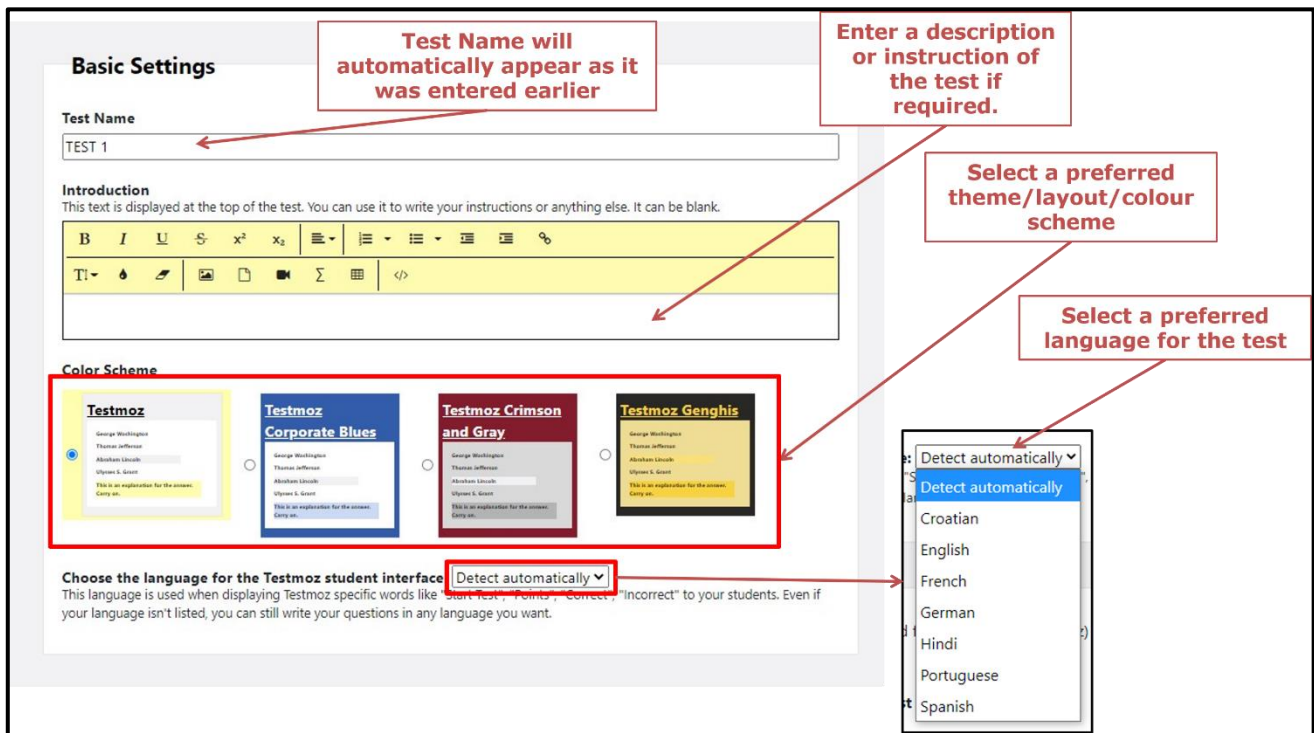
Basic Settings

Test Name will automatically appear as it was entered earlier

Enter a description or instruction of the test if required.

Test Name

TEST 1

Introduction

This text is displayed at the top of the test. You can use it to write your instructions or anything else. It can be blank.

Select a preferred theme/layout/colour scheme

B I U S $x^2$ $x_2$

Select a preferred language for the test

Color Scheme

Testmoz

George Washington
Thomas Jefferson
Abraham Lincoln
Ulysses S. Grant
This is an explanation for the answer. Carry on.

Testmoz Corporate Blues

George Washington
Thomas Jefferson
Abraham Lincoln
Ulysses S. Grant
This is an explanation for the answer. Carry on.

Testmoz Crimson and Gray

George Washington
Thomas Jefferson
Abraham Lincoln
Ulysses S. Grant
This is an explanation for the answer. Carry on.

Testmoz Genghis

George Washington
Thomas Jefferson
Abraham Lincoln
Ulysses S. Grant
This is an explanation for the answer. Carry on.

Choose the language for the Testmoz student interface Detect automatically

This language is used when displaying Testmoz specific words like "Start Test", "Points", "Correct", "Incorrect" to your students. Even if your language isn't listed, you can still write your questions in any language you want.

Detect automatically
Detect automatically
Croatian
English
French
German
Hindi
Portuguese
Spanish